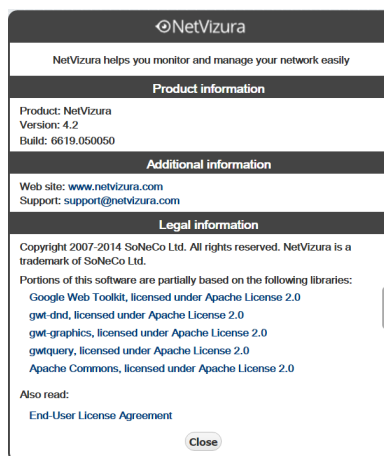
NetVizura

NetVizura helps you monitor and manage your network easily

Product information

Product: NetVizura
Version: 4.2
Build: 6619.050050

Additional information

Web site: www.netvizura.com
Support: support@netvizura.com

Legal information

Copyright 2007-2014 SoNeCo Ltd. All rights reserved. NetVizura is a trademark of SoNeCo Ltd.

Portions of this software are partially based on the following libraries:

Google Web Toolkit, licensed under Apache License 2.0
gwt-dnd, licensed under Apache License 2.0
gwt-graphics, licensed under Apache License 2.0
gwtquery, licensed under Apache License 2.0
Apache Commons, licensed under Apache License 2.0

Also read:

End-User License Agreement

Close